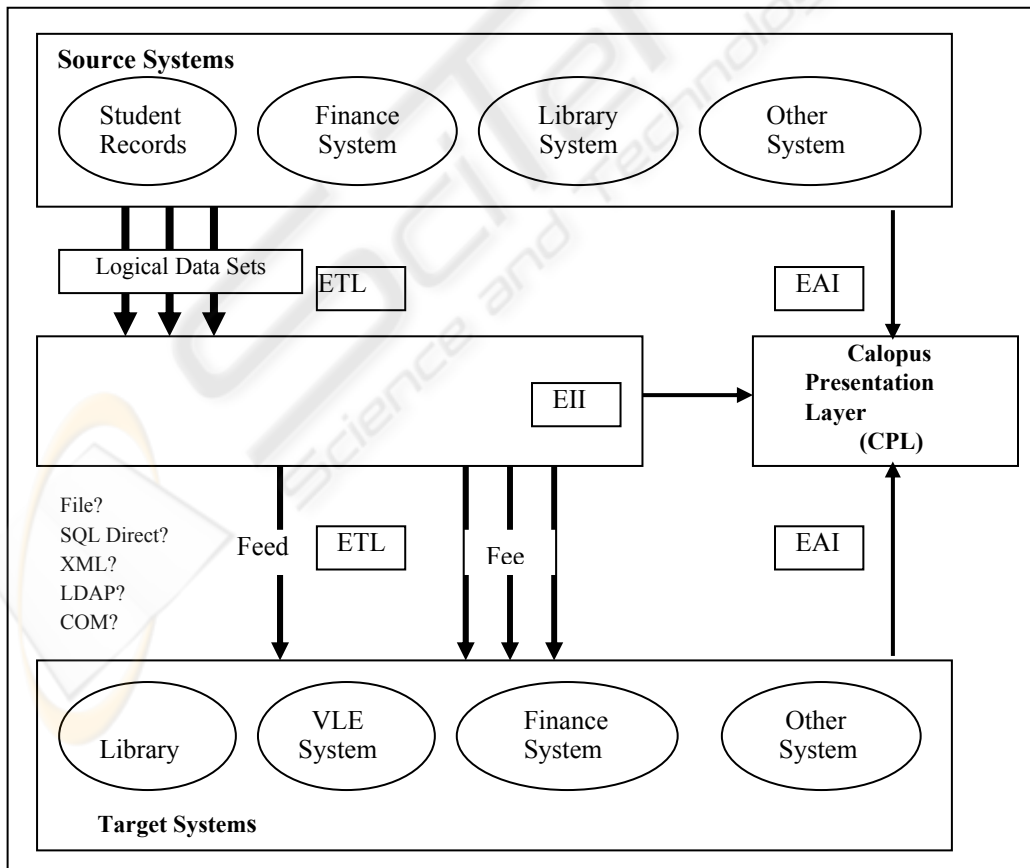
Source Systems

Student Records

Finance System

Library System

Other System

Logical Data Sets

ETL

EAI

EII

Calopus Presentation Layer (CPL)

File?
SQL Direct?
XML?
LDAP?
COM?

Feed

ETL

Fee

EAI

Library

VLE System

Finance System

Other System

Target Systems